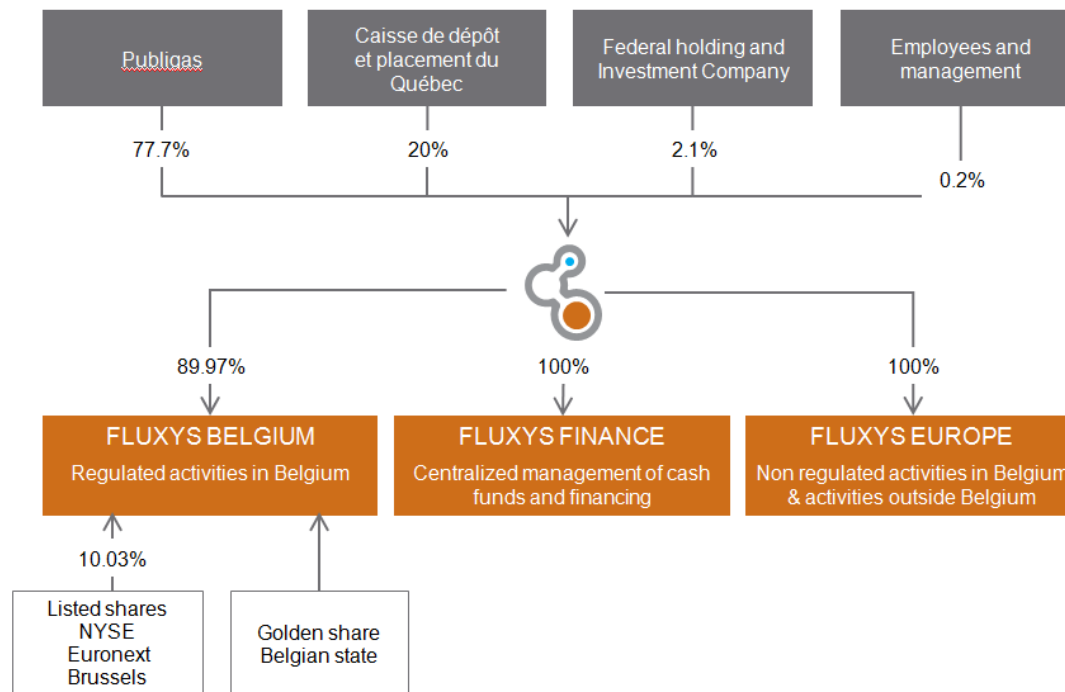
Publigas

Caisse de dépôt et placement du Québec

Federal holding and Investment Company

Employees and management

77.7%

20%

2.1%

0.2%

89.97%

100%

100%

FLUXYS BELGIUM
Regulated activities in Belgium

FLUXYS FINANCE
Centralized management of cash funds and financing

FLUXYS EUROPE
Non regulated activities in Belgium & activities outside Belgium

10.03%

Listed shares NYSE Euronext Brussels

Golden share Belgian state